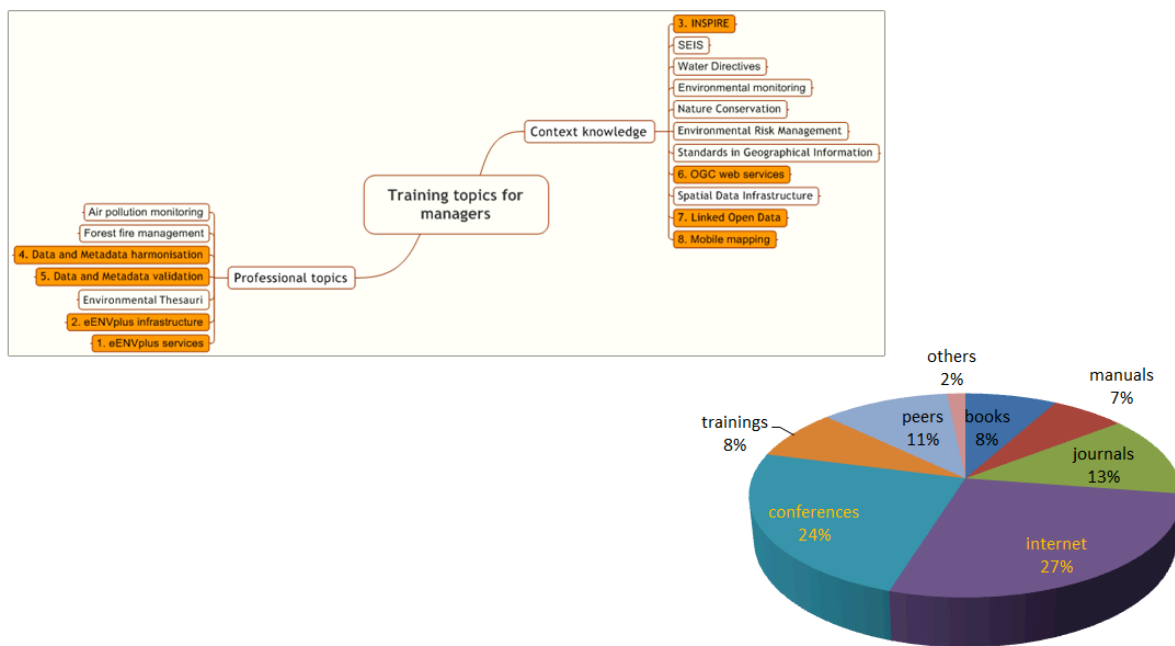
Training topics for managers

Context knowledge
3. INSPIRE
SEIS
Water Directives
Environmental monitoring
Nature Conservation
Environmental Risk Management
Standards in Geographical Information
6. OGC web services
Spatial Data Infrastructure
7. Linked Open Data
8. Mobile mapping

Professional topics
Air pollution monitoring
Forest fire management
4. Data and Metadata harmonisation
5. Data and Metadata validation
Environmental Thesauri
2. eENVplus infrastructure
1. eENVplus services

others 2%
manuals 7%
books 8%
peers 11%
trainings 8%
journals 13%
conferences 24%
internet 27%